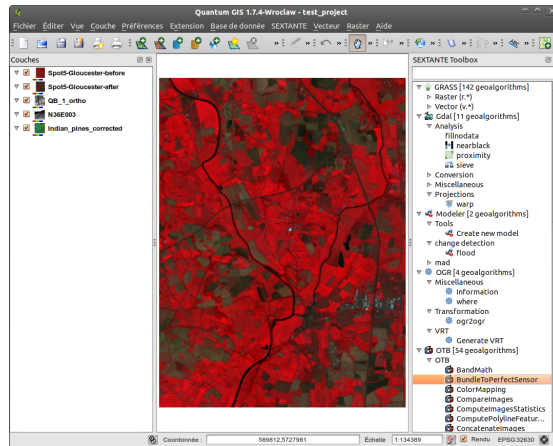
Quantum GIS 1.7.4-Wroclaw - test_project

Fichier Éditer Vue Couche Préférences Extension Base de donnée SEXTANTE Vecteur Raster Aide

Couches

Spot5-Gloucester-before
Spot5-Gloucester-after
QB_1_ortho
N36E003
Indian_pines_corrected

SEXTANTE Toolbox

GRASS [142 geoalgorithms]
Raster (r.*)
Vector (v.*)
Gdal [11 geoalgorithms]
Analysis
fillnodata
nearblack
proximity
sieve
Conversion
Miscellaneous
Projections
warp
Modeler [2 geoalgorithms]
Tools
Create new model
change detection
flood
mad
OGR [4 geoalgorithms]
Miscellaneous
Information
where
Transformation
ogr2ogr
VRT
Generate VRT
OTB [54 geoalgorithms]
OTB
BandMath
BundleToPerfectSensor
ColorMapping
CompareImages
ComputeImagesStatistics
ComputePolylineFeatur...
ConcatenateImages

Coordonnée : 589812,5727981 Échelle 1:134389 Rendu EPSG:32630